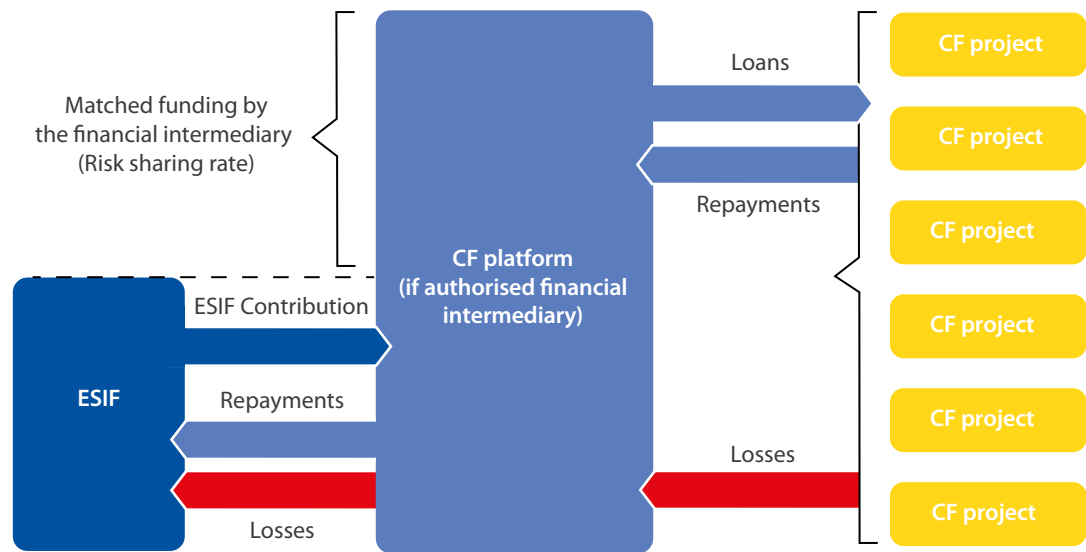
Matched funding by the financial intermediary (Risk sharing rate)

CF platform (if authorised financial intermediary)

Loans

Repayments

CF project

CF project

CF project

CF project

CF project

CF project

ESIF

ESIF Contribution

Repayments

Losses

Losses